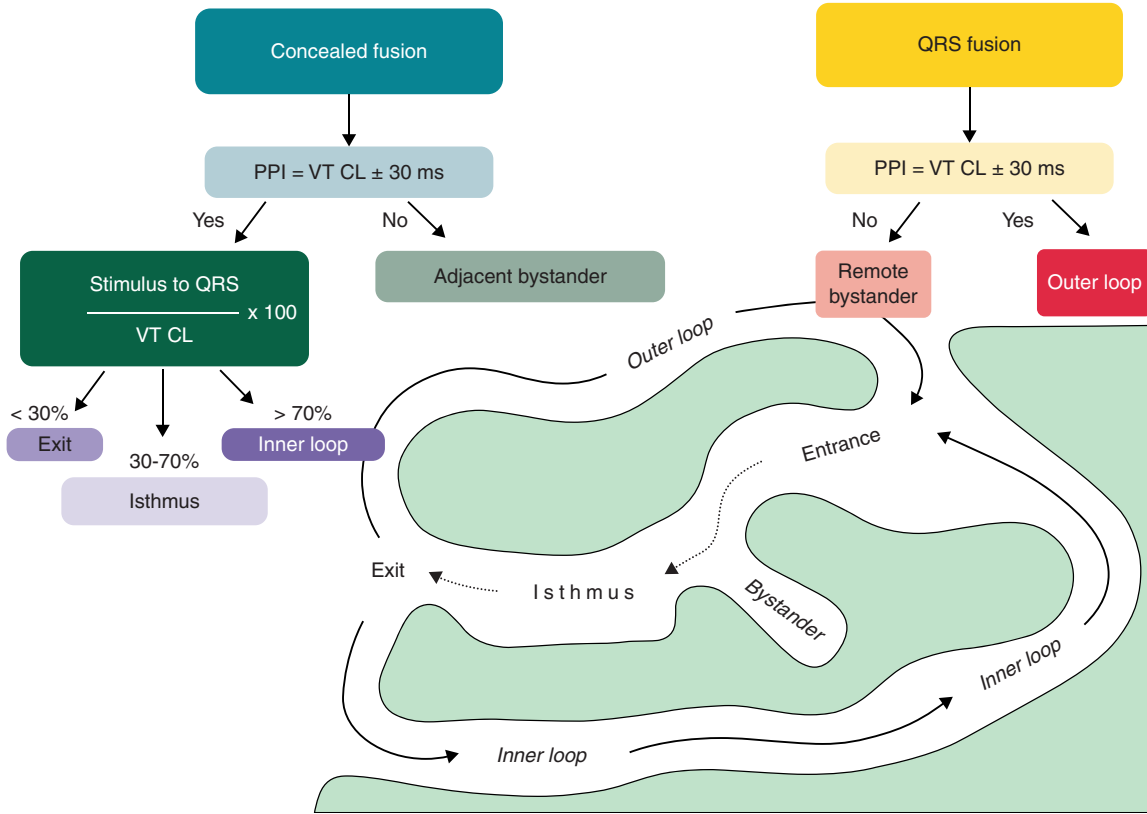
Concealed fusion

PPI = VT CL ± 30 ms

Yes

No

Stimulus to QRS

$\frac{\text{Stimulus to QRS}}{\text{VT CL}} \times 100$

Adjacent bystander

< 30%

Exit

30-70%

Isthmus

> 70%

Inner loop

QRS fusion

PPI = VT CL ± 30 ms

No

Yes

Remote bystander

Outer loop

Outer loop

Entrance

Exit

Isthmus

Bystander

Inner loop

Inner loop